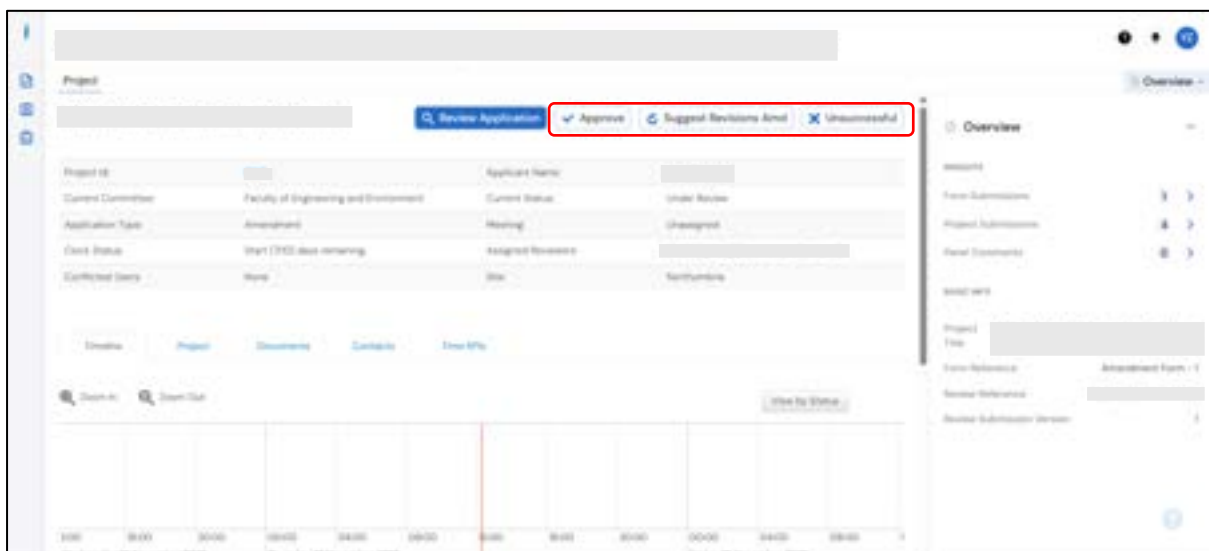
Project

Overview

Review Application

Approve

Suggest Revisions Amd

Unsuccessful

Overview

| Project Id | | Applicant Name | |
|---|---|---|---|
| Current Committee | Faculty of Engineering and Environment | Current Status | Under Review |
| Application Type | Amendment | Meeting | Unassigned |
| Clock Status | Start (310) days remaining | Assigned Reviewers | |
| Conflicted Users | None | Site | Northumbria |

Timeline Project Documents Contacts Time KPIs

Zoom In Zoom Out

View by Status

INSIGHTS

Form Submissions 3

Project Submissions 4

Panel Comments 0

BASIC INFO

Project Title

Form Reference Amendment Form - 1

Review Reference

Review Submission Version 1

YZ